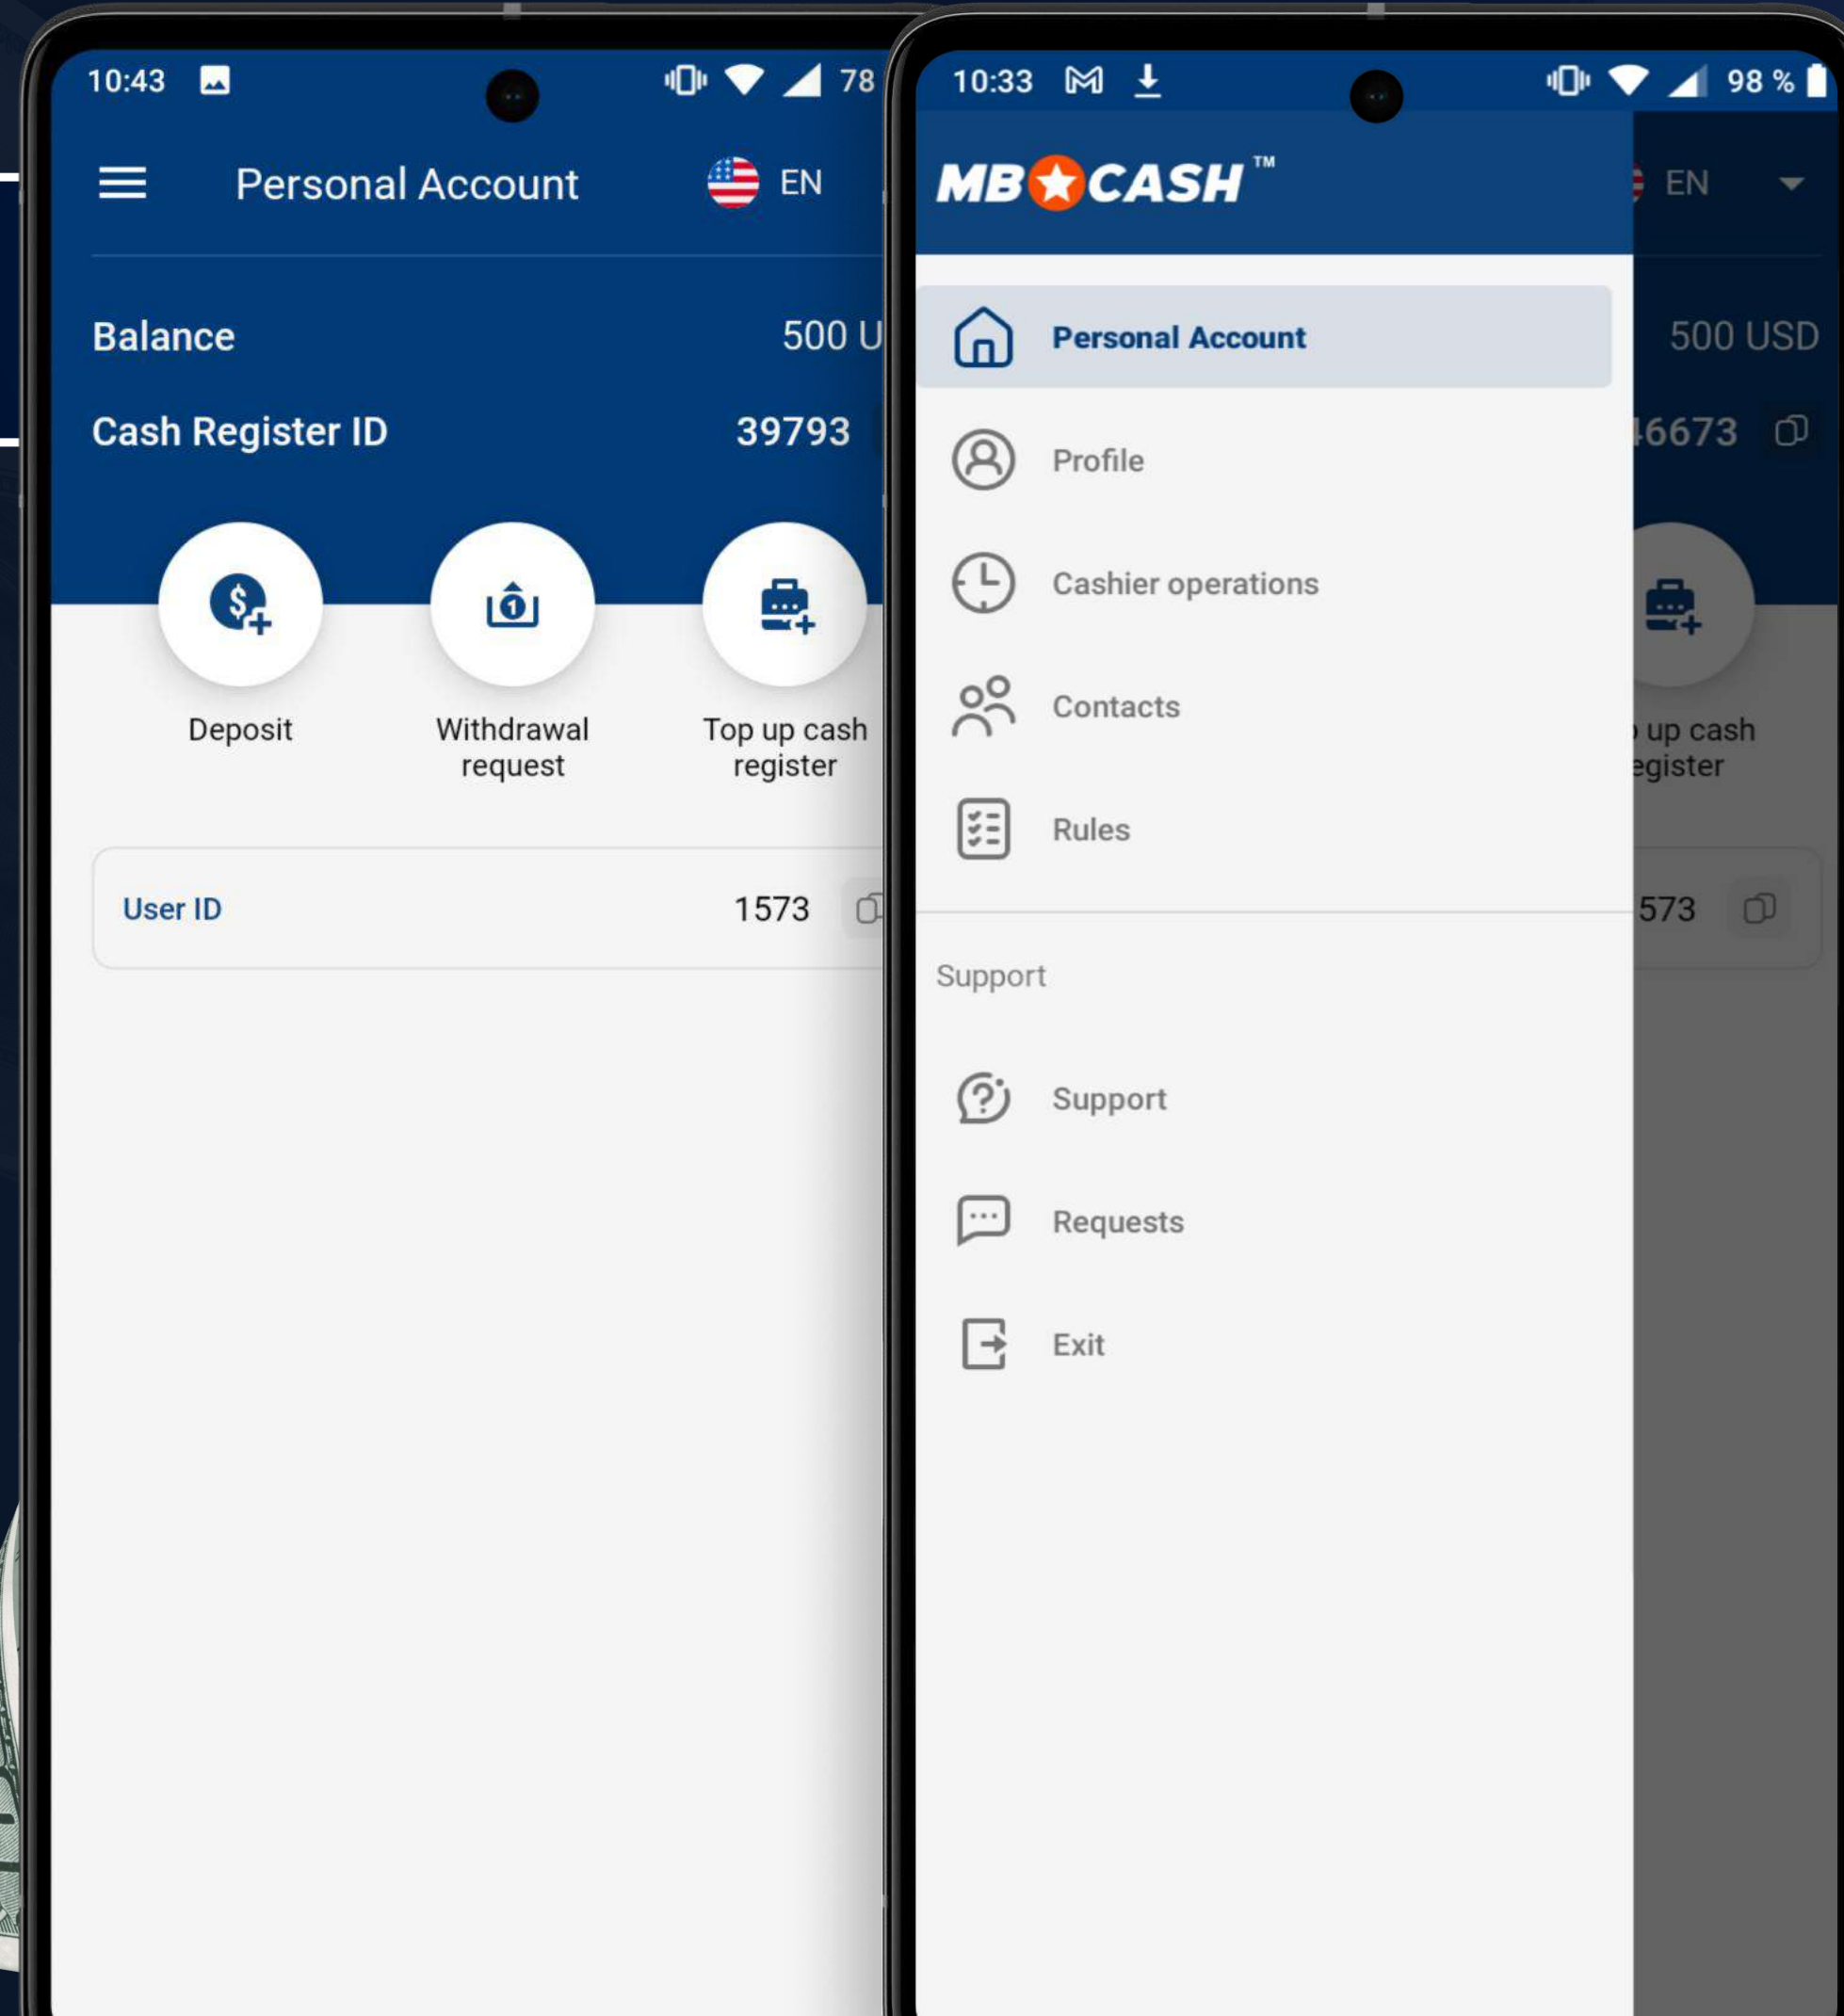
10:43 78

Personal Account EN

Balance 500 U

Cash Register ID 39793

Deposit

Withdrawal request

Top up cash register

User ID 1573

10:33 98 %

MB CASH™

EN

Personal Account

Profile

Cashier operations

Contacts

Rules

Support

Support

Requests

Exit

500 USD

46673

up cash egister

573